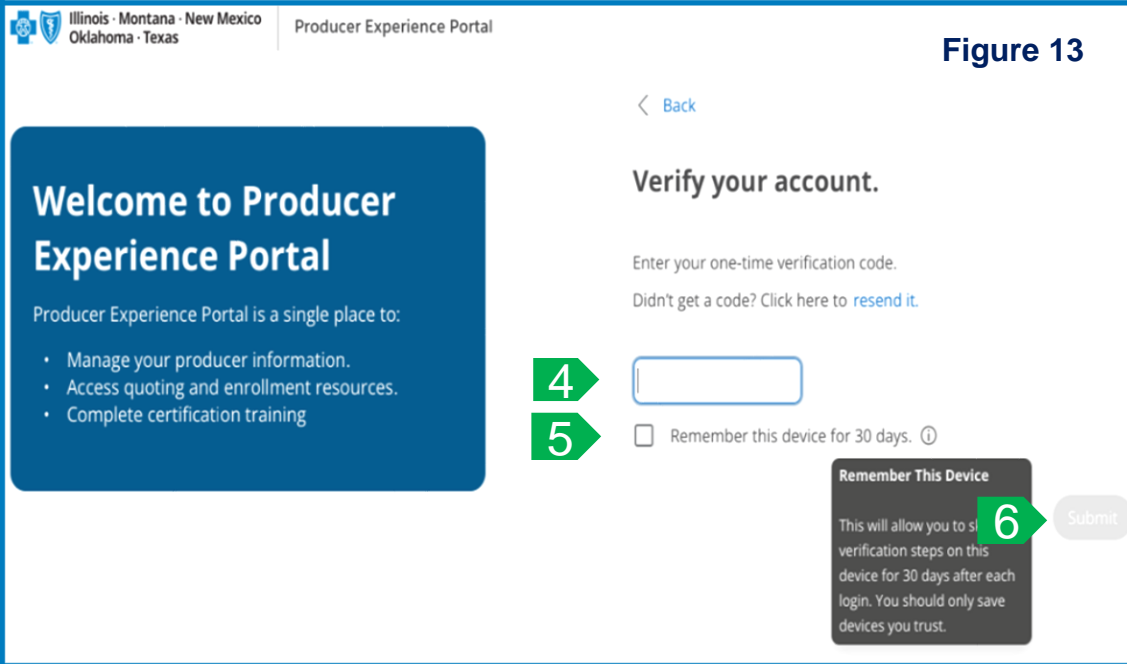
Illinois · Montana · New Mexico
Oklahoma · Texas

Producer Experience Portal

Figure 13

Welcome to Producer Experience Portal

Producer Experience Portal is a single place to:

- Manage your producer information.
- Access quoting and enrollment resources.
- Complete certification training

Back

Verify your account.

Enter your one-time verification code.

Didn't get a code? Click here to resend it.

4

5

Remember this device for 30 days.

Remember This Device

This will allow you to sk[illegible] verification steps on this device for 30 days after each login. You should only save devices you trust.

6

Submit